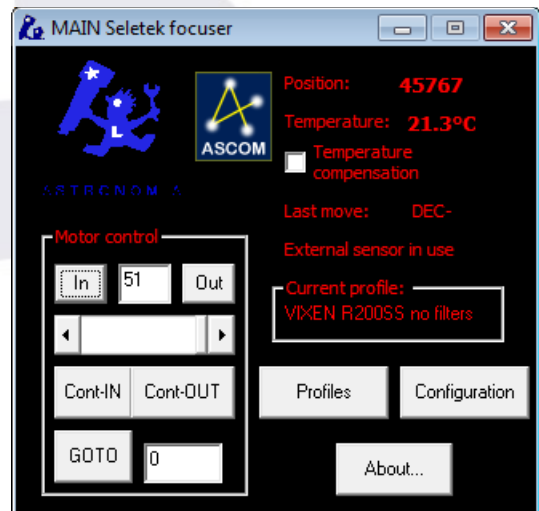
MAIN Seletek focuser

ASTRONOMIA

ASCOM

Position: 45767

Temperature: 21.3°C

Temperature compensation

Last move: DEC-

External sensor in use

Motor control

In 51 Out

Cont-IN Cont-OUT

GOTO 0

Current profile:
VIXEN R200SS no filters

Profiles Configuration

About...